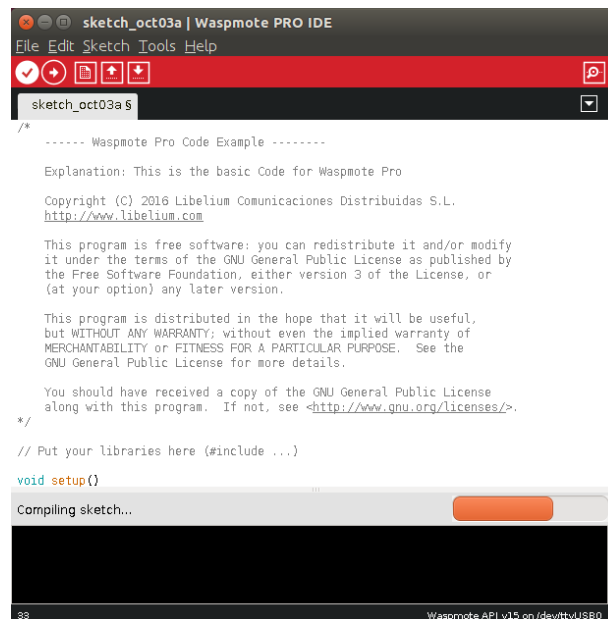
sketch_oct03a | Waspmote PRO IDE
File Edit Sketch Tools Help

sketch_oct03a §

/*
    ------ Waspmote Pro Code Example --------

    Explanation: This is the basic Code for Waspmote Pro

    Copyright (C) 2016 Libelium Comunicaciones Distribuidas S.L.
    http://www.libelium.com

    This program is free software: you can redistribute it and/or modify
    it under the terms of the GNU General Public License as published by
    the Free Software Foundation, either version 3 of the License, or
    (at your option) any later version.

    This program is distributed in the hope that it will be useful,
    but WITHOUT ANY WARRANTY; without even the implied warranty of
    MERCHANTABILITY or FITNESS FOR A PARTICULAR PURPOSE.  See the
    GNU General Public License for more details.

    You should have received a copy of the GNU General Public License
    along with this program.  If not, see <http://www.gnu.org/licenses/>.
*/

// Put your libraries here (#include ...)

void setup()

Compiling sketch...

33

Waspmote API v15 on /dev/ttyUSB0